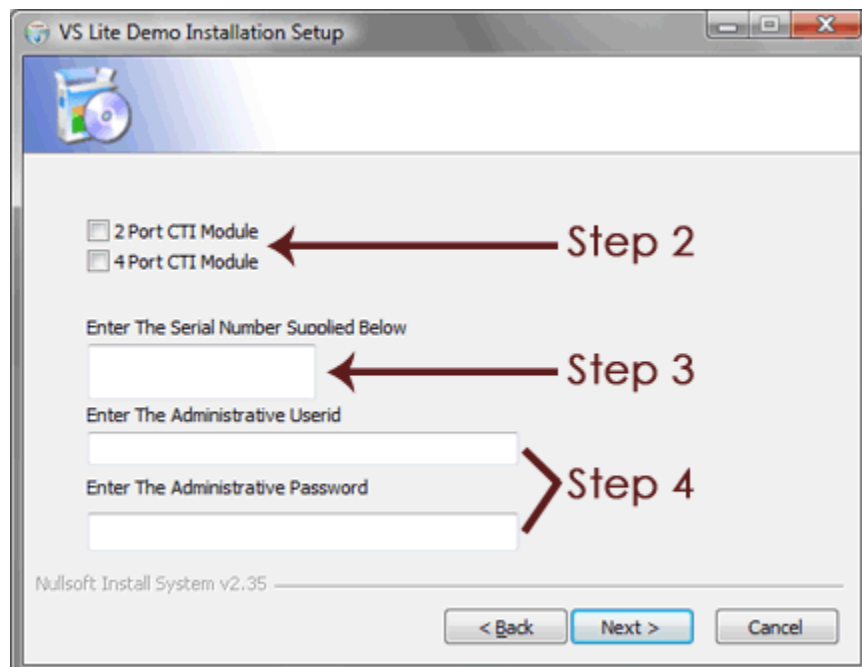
VS Lite Demo Installation Setup

2 Port CTI Module
4 Port CTI Module

Step 2

Enter The Serial Number Supplied Below

Step 3

Enter The Administrative Userid

Enter The Administrative Password

Step 4

Nullsoft Install System v2.35

< Back
Next >
Cancel